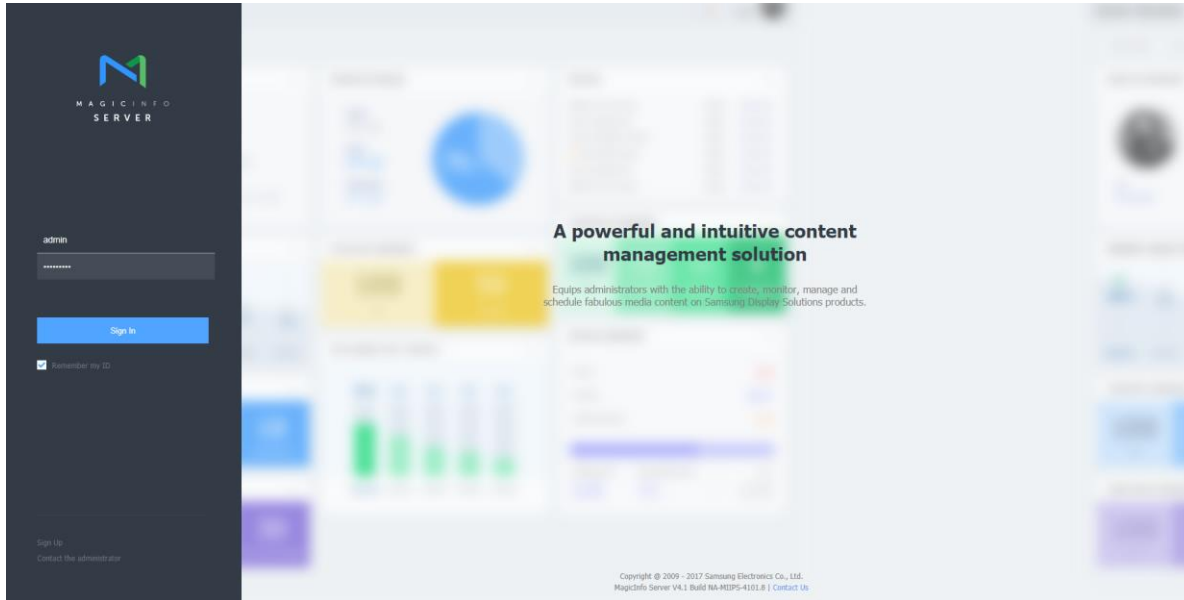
MAGICINFO
SERVER

admin

••••••••••

Sign In

Remember my ID

Sign Up
Contact the administrator

A powerful and intuitive content management solution

Equips administrators with the ability to create, monitor, manage and schedule fabulous media content on Samsung Display Solutions products.

Copyright @ 2009 - 2017 Samsung Electronics Co., Ltd.
MagicInfo Server V4.1 Build NA-MIIPS-4101.8 | Contact Us